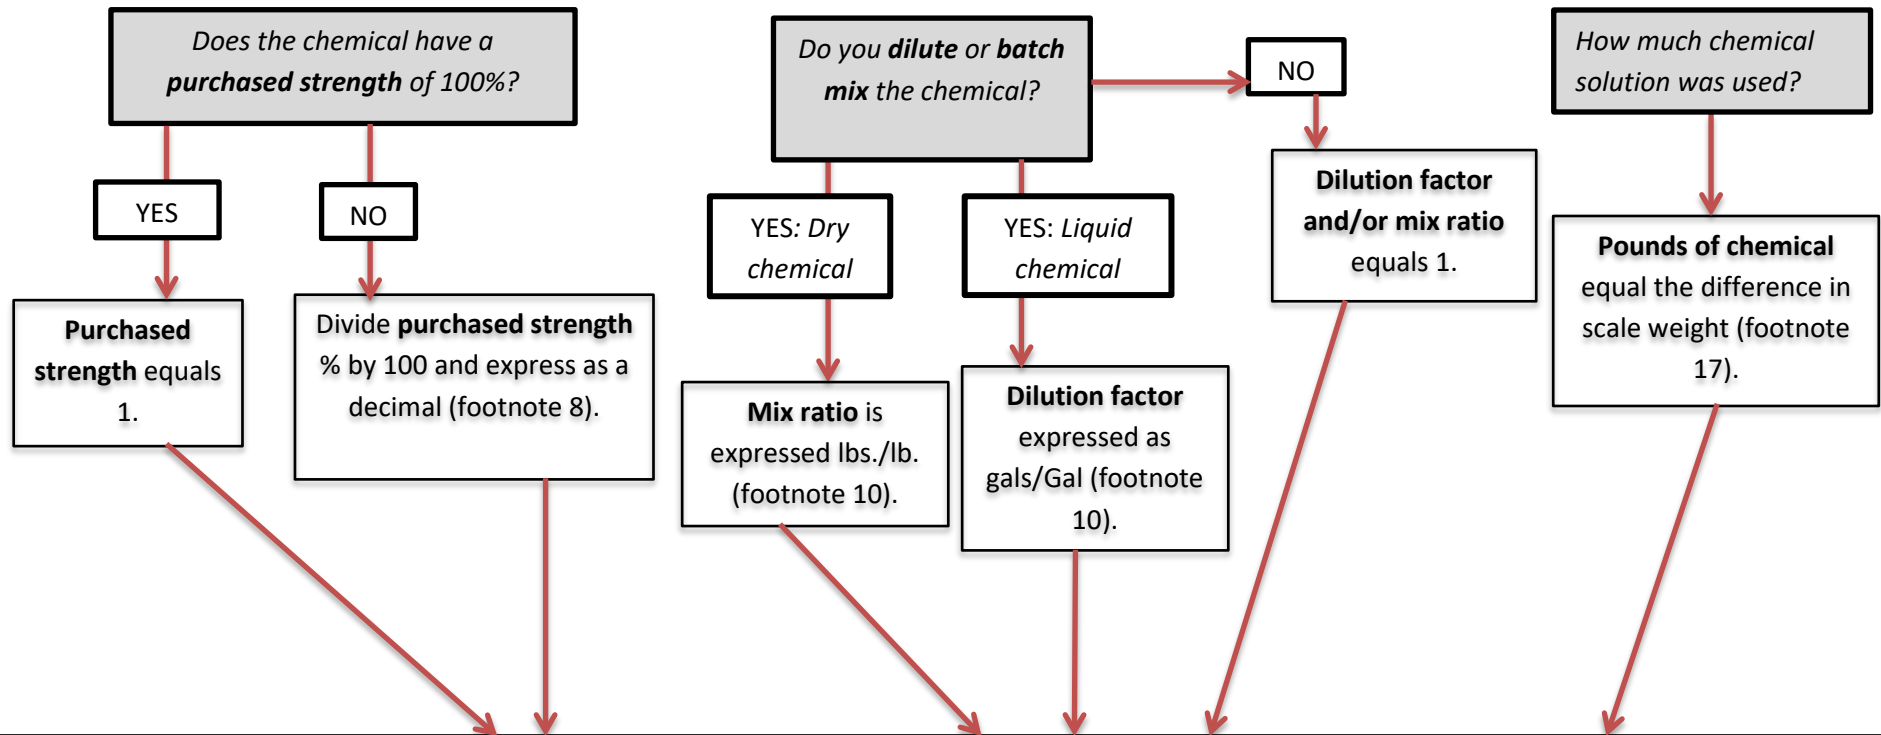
Does the chemical have a purchased strength of 100%?

YES

Purchased strength equals 1.

NO

Divide purchased strength % by 100 and express as a decimal (footnote 8).

Do you dilute or batch mix the chemical?

YES: Dry chemical

Mix ratio is expressed lbs./lb. (footnote 10).

YES: Liquid chemical

Dilution factor expressed as gals/Gal (footnote 10).

NO

Dilution factor and/or mix ratio equals 1.

How much chemical solution was used?

Pounds of chemical equal the difference in scale weight (footnote 17).